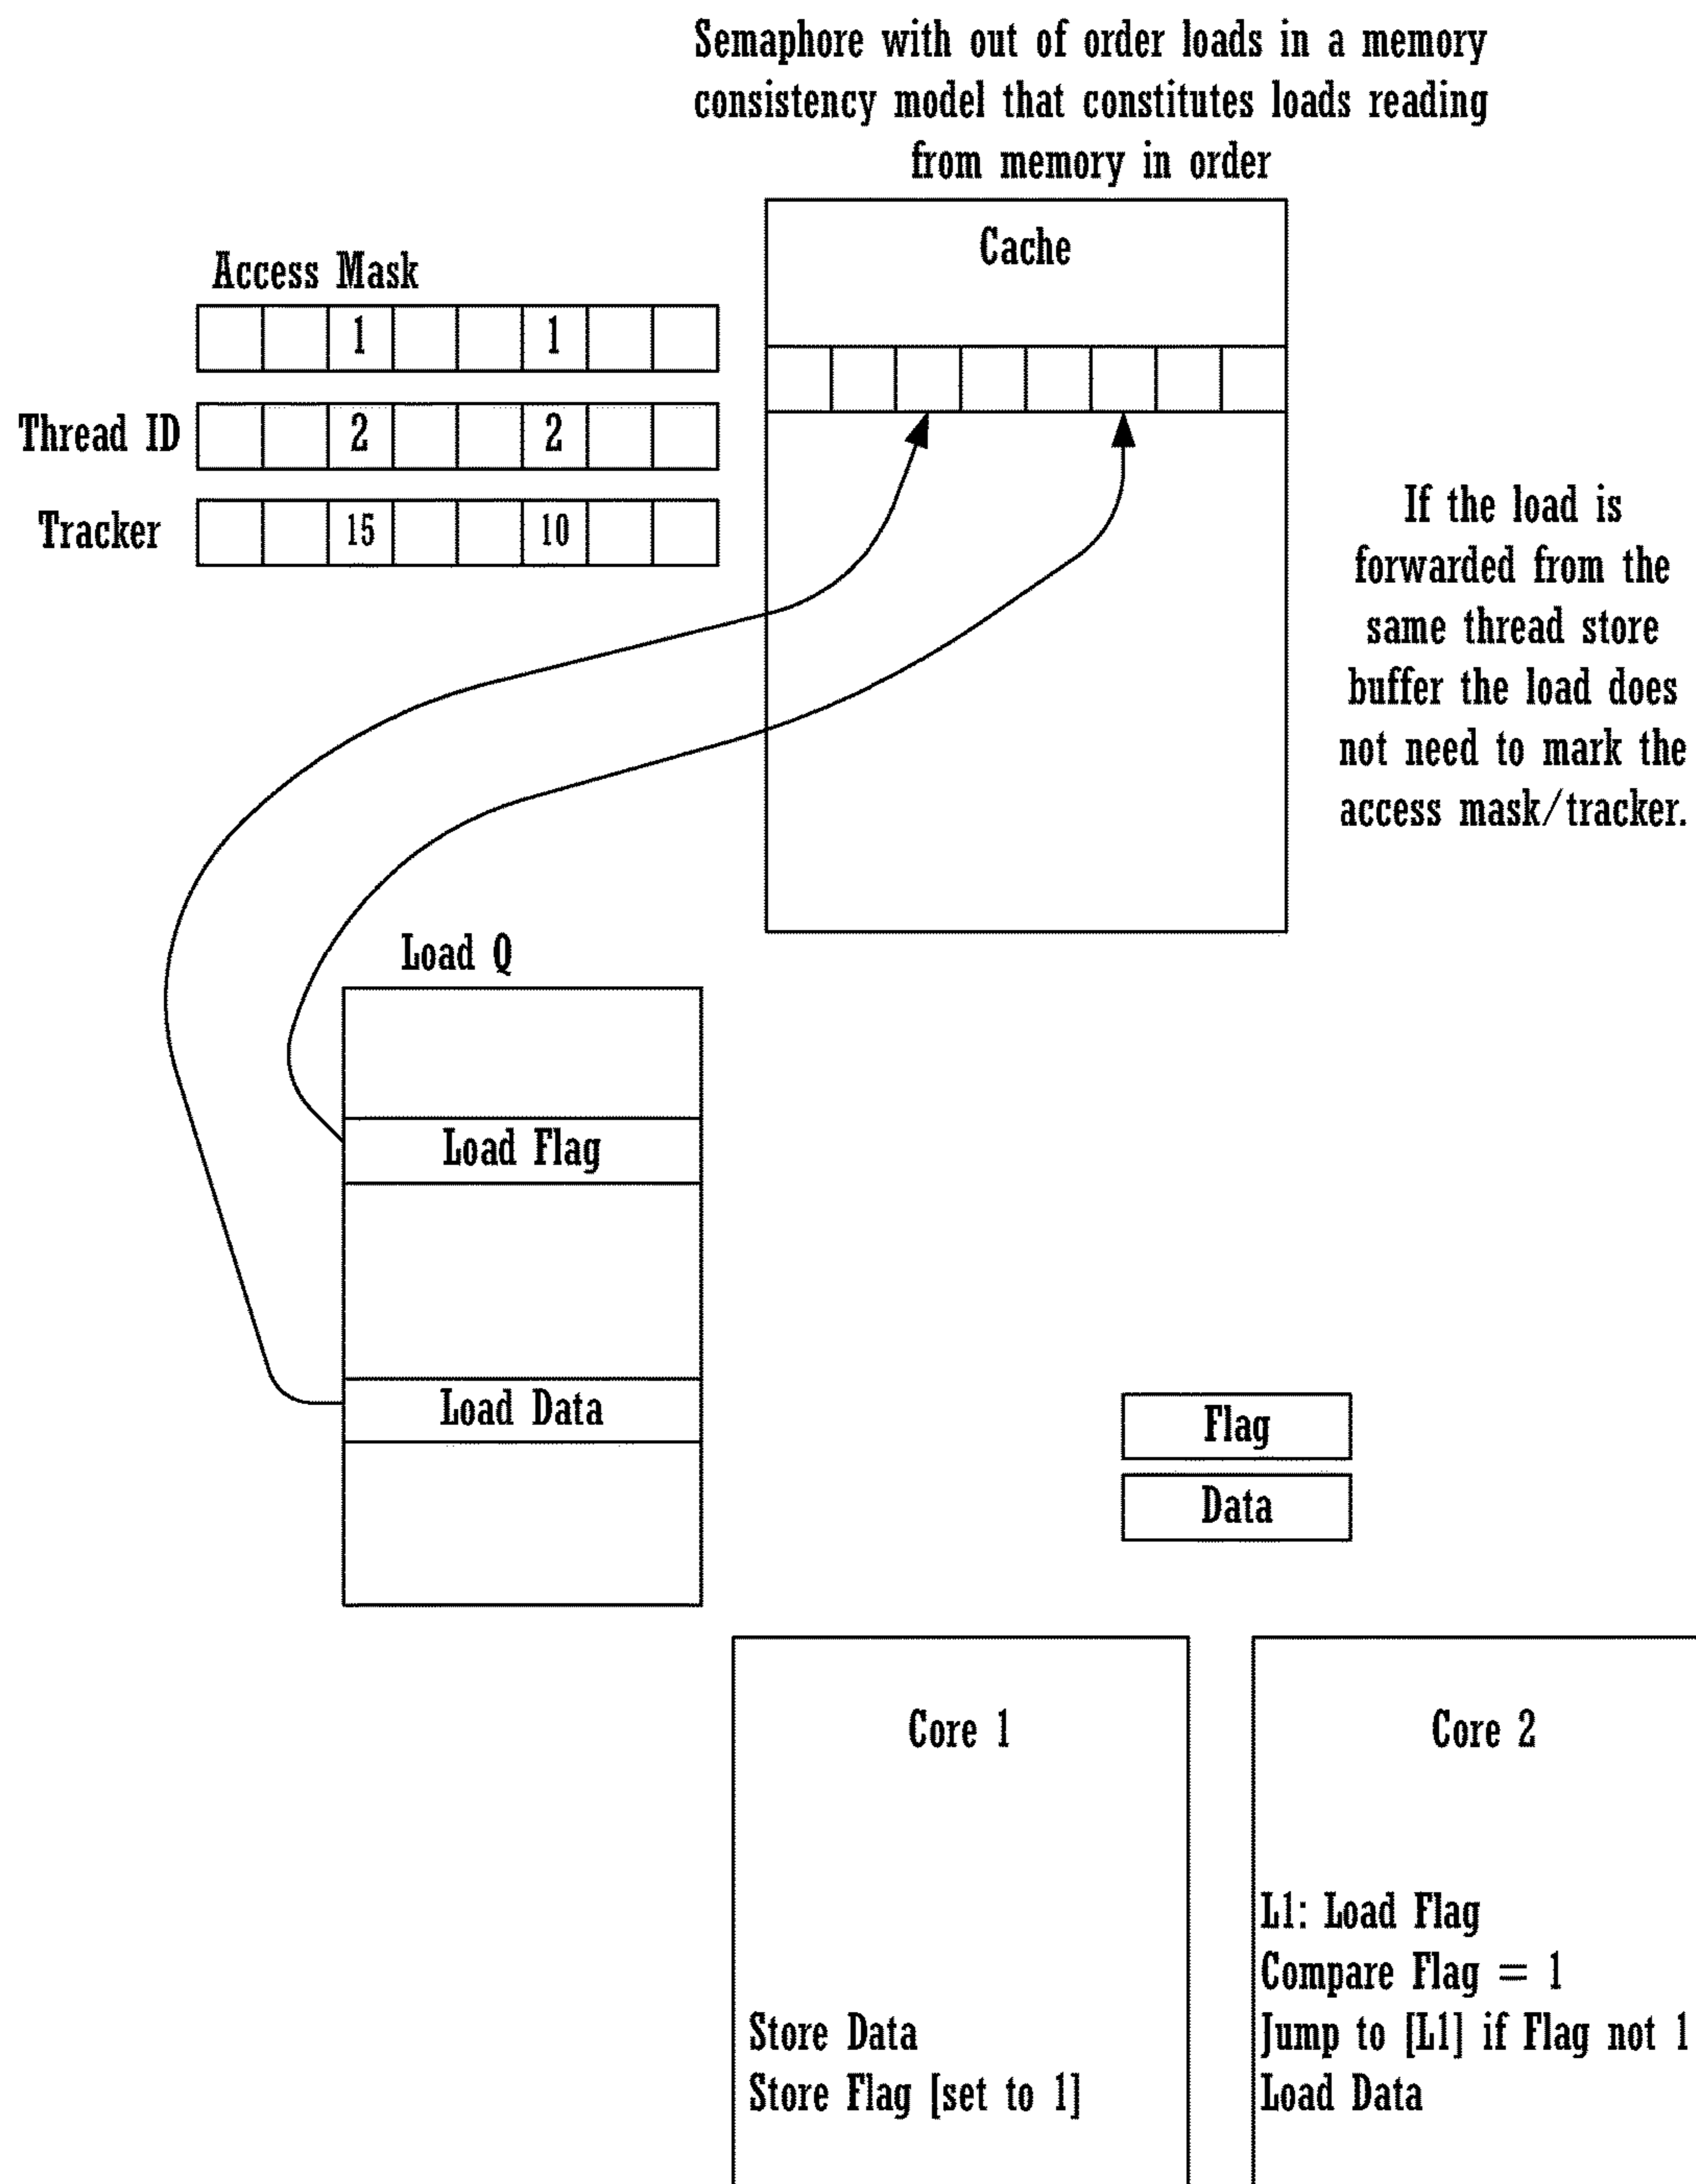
Semaphore with out of order loads in a memory consistency model that constitutes loads reading from memory in order

Access Mask

| | | 1 | | | 1 | | |
|---|---|---|---|---|---|---|---|

Thread ID

| | | 2 | | | 2 | | |
|---|---|---|---|---|---|---|---|

Tracker

| | | 15 | | | 10 | | |
|---|---|---|---|---|---|---|---|

Cache

If the load is forwarded from the same thread store buffer the load does not need to mark the access mask/tracker.

Load Q

Load Flag

Load Data

Flag

Data

Core 1

Store Data
Store Flag [set to 1]

Core 2

L1: Load Flag
Compare Flag = 1
Jump to [L1] if Flag not 1
Load Data